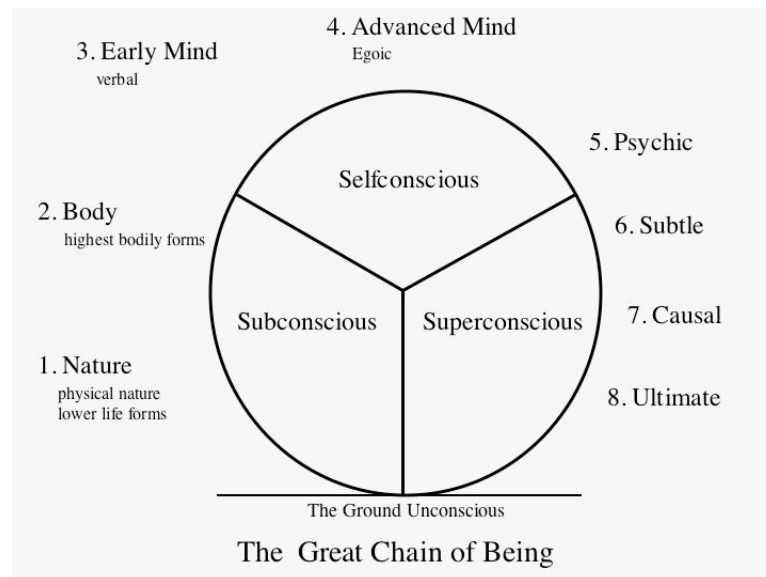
4. Advanced Mind
Egoic

3. Early Mind
verbal

5. Psychic

Selfconscious

2. Body
highest bodily forms

6. Subtle

Subconscious

Superconscious

7. Causal

1. Nature
physical nature
lower life forms

8. Ultimate

The Ground Unconscious

The Great Chain of Being